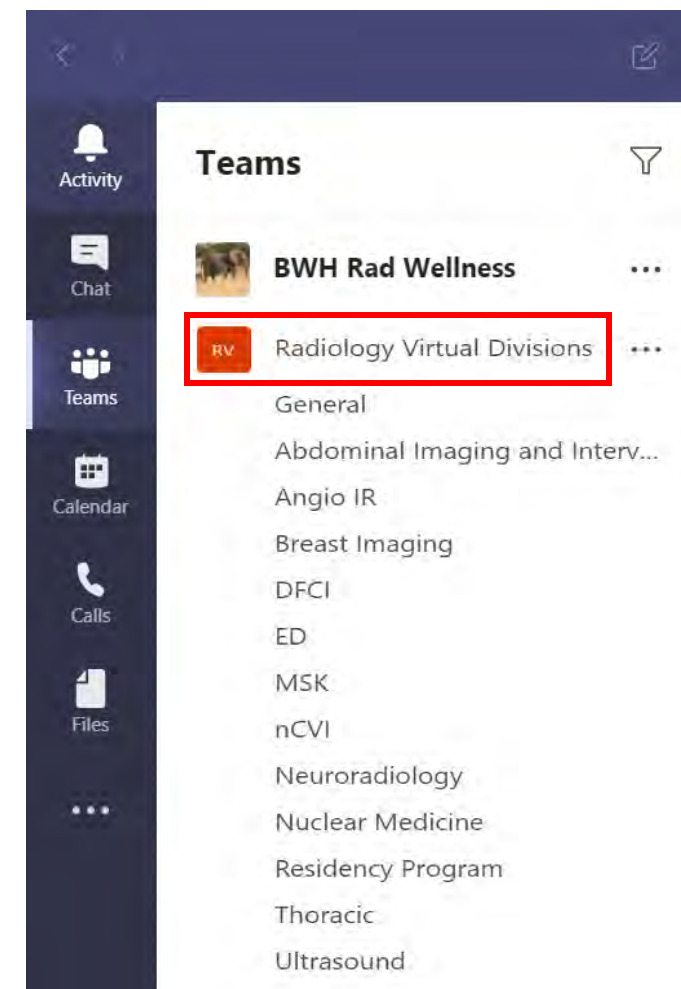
Activity
Chat
Teams
Calendar
Calls
Files
...

Teams

BWH Rad Wellness ...

RV Radiology Virtual Divisions ...

General
Abdominal Imaging and Interv...
Angio IR
Breast Imaging
DFCI
ED
MSK
nCVI
Neuroradiology
Nuclear Medicine
Residency Program
Thoracic
Ultrasound